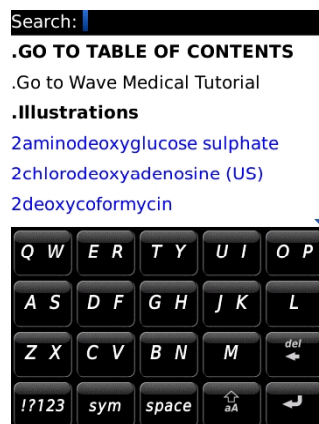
Search:
.GO TO TABLE OF CONTENTS
.Go to Wave Medical Tutorial
.Illustrations
2aminodeoxyglucose sulphate
2chlorodeoxyadenosine (US)
2deoxycoformycin

Q W E R T Y U I O P
A S D F G H J K L
Z X C V B N M del
!?123 sym space aA